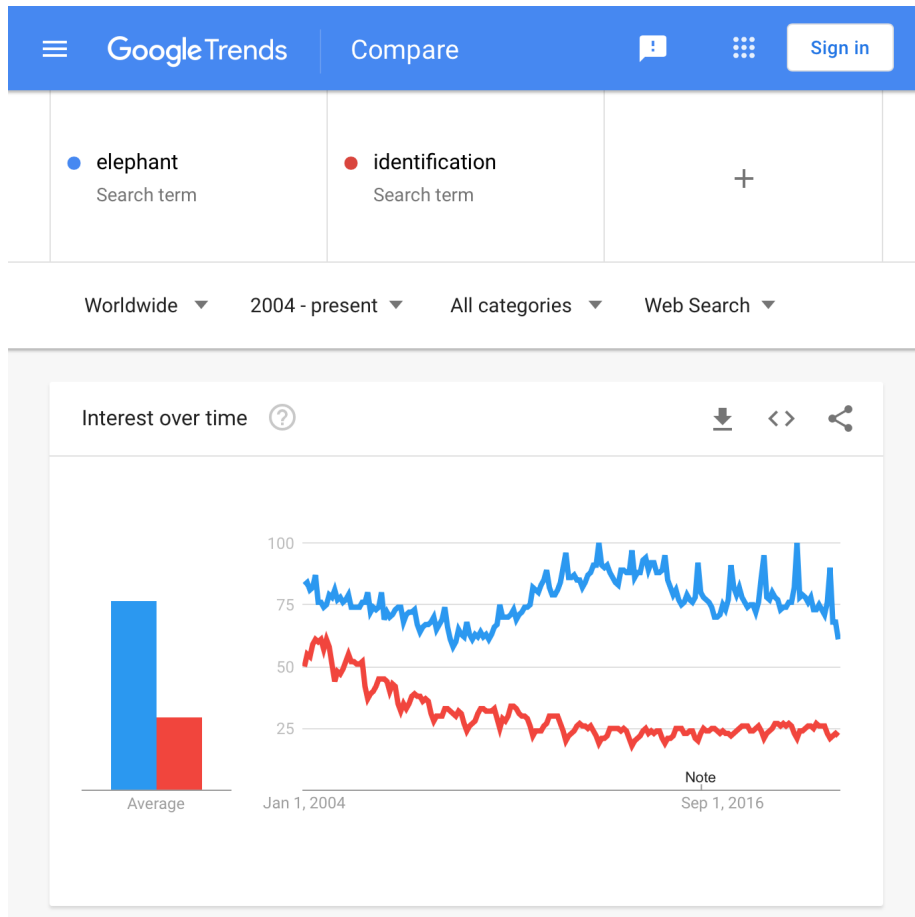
Google Trends Compare

Sign in

elephant
Search term

identification
Search term

+

Worldwide

2004 - present

All categories

Web Search

Interest over time

100
75
50
25

Average

Note

Jan 1, 2004

Sep 1, 2016